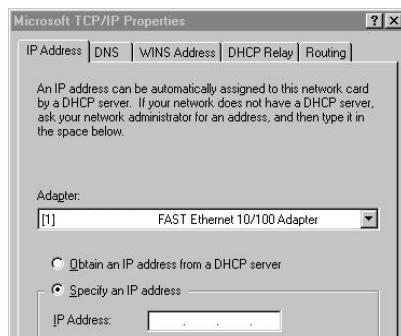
Microsoft TCP/IP Properties

? X

IP Address | DNS | WINS Address | DHCP Relay | Routing

An IP address can be automatically assigned to this network card by a DHCP server. If your network does not have a DHCP server, ask your network administrator for an address, and then type it in the space below.

Adapter:

[1] FAST Ethernet 10/100 Adapter

Obtain an IP address from a DHCP server

Specify an IP address

IP Address: . . .